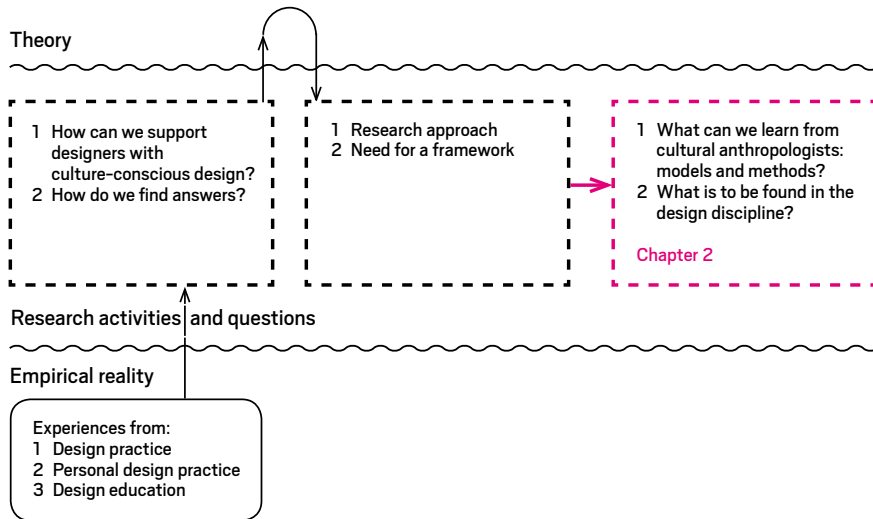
Theory

1 How can we support designers with culture-conscious design?
2 How do we find answers?

1 Research approach
2 Need for a framework

1 What can we learn from cultural anthropologists: models and methods?
2 What is to be found in the design discipline?

Chapter 2

Research activities and questions

Empirical reality

Experiences from:
1 Design practice
2 Personal design practice
3 Design education